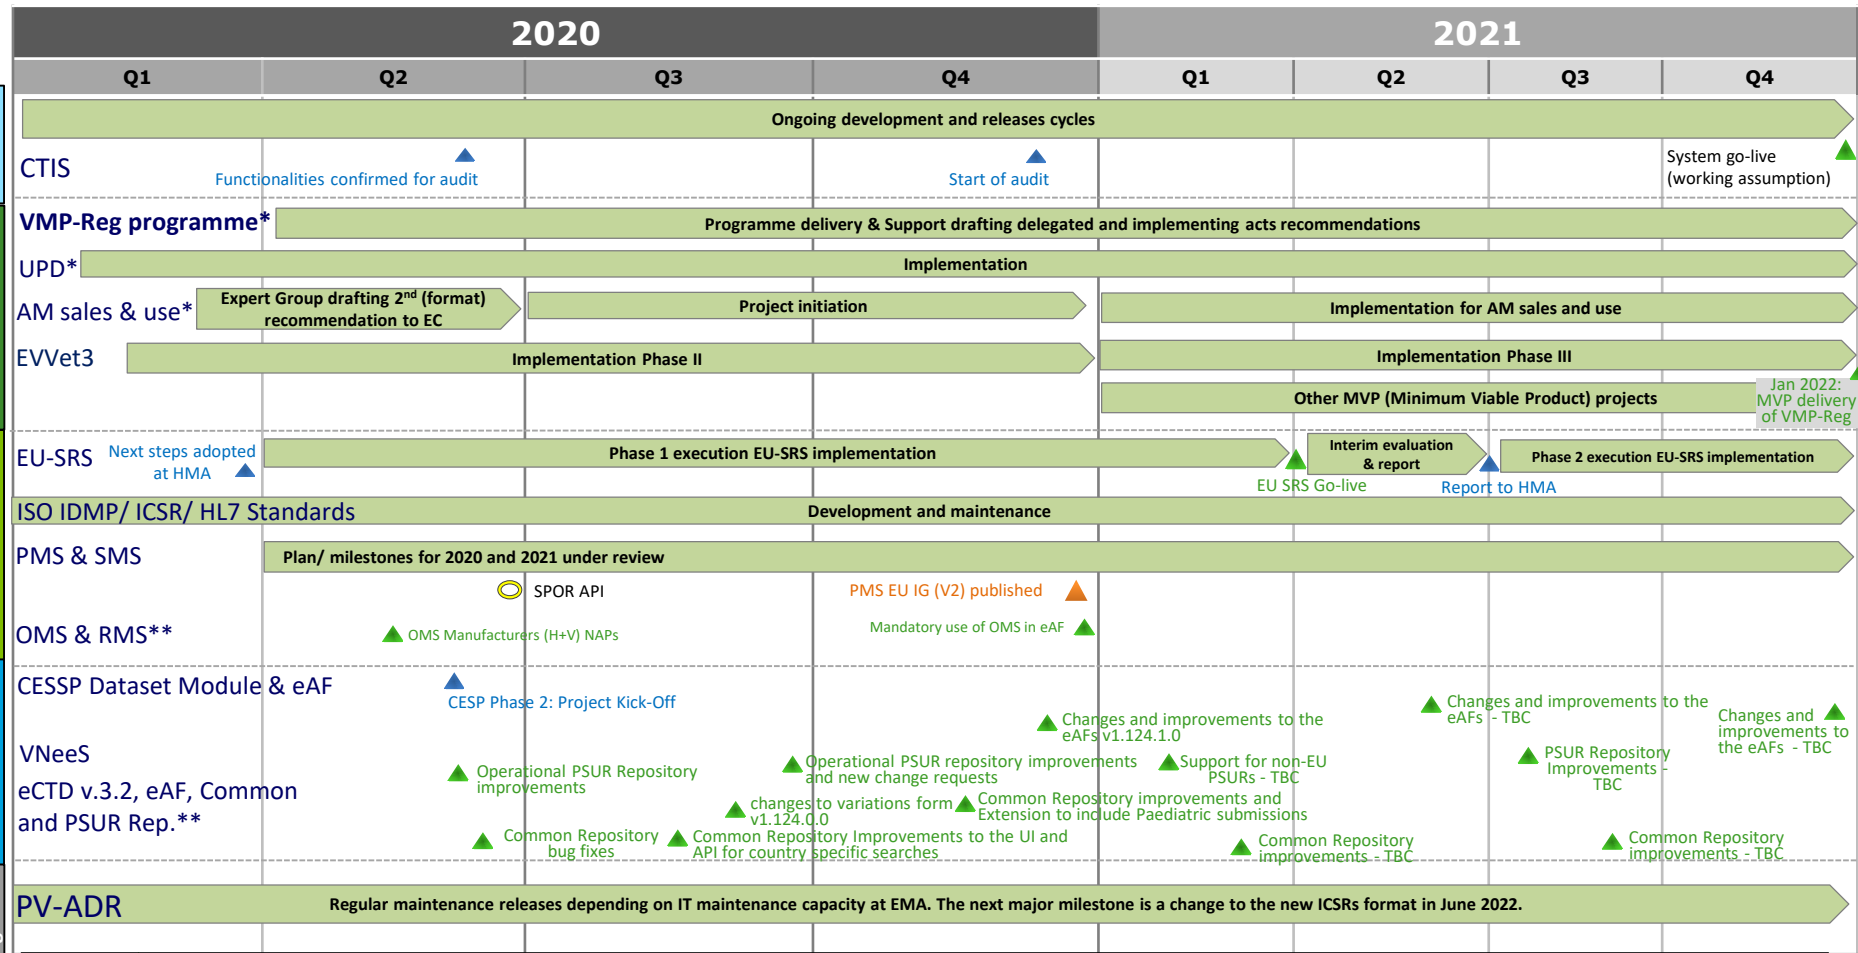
2020

2021

Q1 Q2 Q3 Q4 Q1 Q2 Q3 Q4

Ongoing development and releases cycles

CTIS

Functionalities confirmed for audit

Start of audit

System go-live (working assumption)

VMP-Reg programme*

Programme delivery & Support drafting delegated and implementing acts recommendations

UPD*

Implementation

AM sales & use*

Expert Group drafting 2$^{nd}$ (format) recommendation to EC

Project initiation

Implementation for AM sales and use

EVVet3

Implementation Phase II

Implementation Phase III

Other MVP (Minimum Viable Product) projects

Jan 2022: MVP delivery of VMP-Reg

EU-SRS

Next steps adopted at HMA

Phase 1 execution EU-SRS implementation

Interim evaluation & report

Phase 2 execution EU-SRS implementation

EU SRS Go-live

Report to HMA

ISO IDMP/ ICSR/ HL7 Standards

Development and maintenance

PMS & SMS

Plan/ milestones for 2020 and 2021 under review

SPOR API

PMS EU IG (V2) published

OMS & RMS**

OMS Manufacturers (H+V) NAPs

Mandatory use of OMS in eAF

CESSP Dataset Module & eAF

CESP Phase 2: Project Kick-Off

Changes and improvements to the eAFs v1.124.1.0

Changes and improvements to the eAFs - TBC

Changes and improvements to the eAFs - TBC

VNeeS

eCTD v.3.2, eAF, Common and PSUR Rep.**

Operational PSUR Repository improvements

Operational PSUR repository improvements and new change requests

Support for non-EU PSURs - TBC

PSUR Repository Improvements - TBC

changes to variations form v1.124.0.0

Common Repository improvements and Extension to include Paediatric submissions

Common Repository bug fixes

Common Repository Improvements to the UI and API for country specific searches

Common Repository improvements - TBC

Common Repository improvements - TBC

PV-ADR

Regular maintenance releases depending on IT maintenance capacity at EMA. The next major milestone is a change to the new ICSRs format in June 2022.